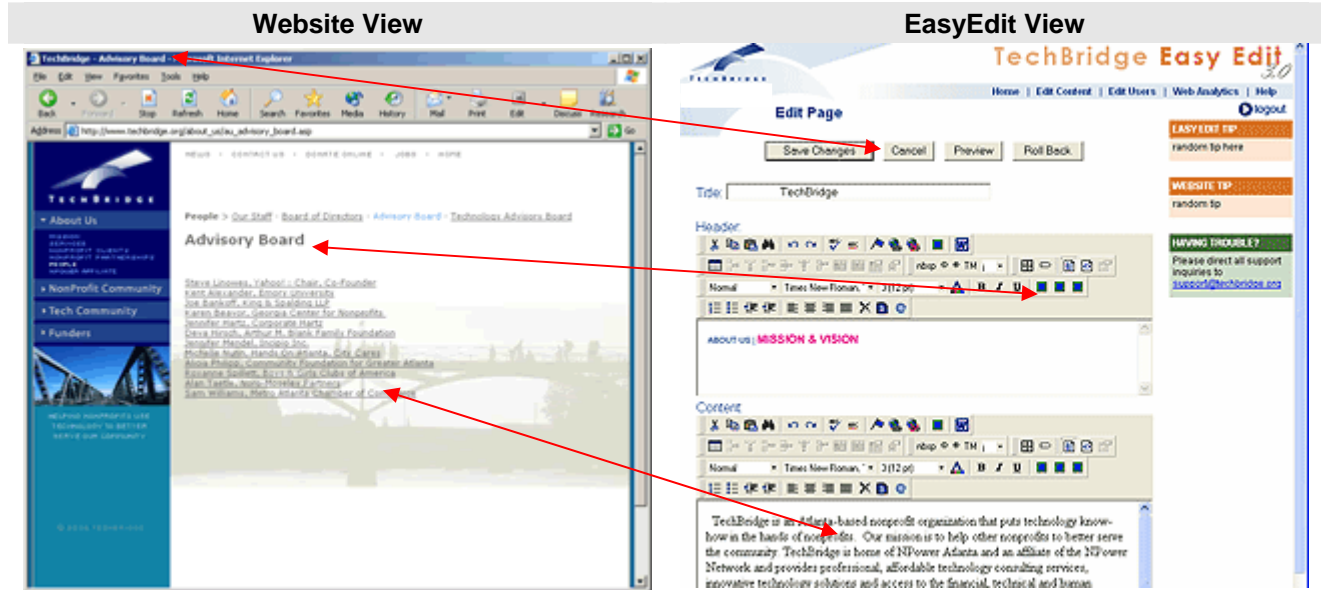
Website View

EasyEdit View

TechBridge - Advisory Board - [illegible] Internet Explorer

File Edit View Favorites Tools Help

Back Forward Stop Refresh Home Search Favorites Media History Mail Print Edit Discuss Research

Address http://www.techbridge.org/about_us/au_advisory_board.asp Go

TECHBRIDGE

NEWS · CONTACT US · DONATE ONLINE · JOBS · HOME

About Us

MISSION
SERVICES
NONPROFIT CLIENTS
NONPROFIT PARTNERSHIPS
PEOPLE
NPOWER AFFILIATE

NonProfit Community

Tech Community

Funders

HELPING NONPROFITS USE TECHNOLOGY TO BETTER SERVE OUR COMMUNITY

© 2003 TECHBRIDGE

People > Our Staff · Board of Directors · Advisory Board · Technology Advisory Board

Advisory Board

Steve Linowes, Yahoo! - Chair, Co-Founder
Kent Alexander, Emory University
Joe Bankoff, King & Spalding LLP
Karen Beavor, Georgia Center for Nonprofits
Jennifer Hartz, Corporate Hartz
Dave Hirsch, Arthur M. Blank Family Foundation
Jennifer Mendel, Incipio Inc.
Michelle Nunn, Hands On Atlanta, City Cares
Alicia Philipp, Community Foundation for Greater Atlanta
Roxanne Spillett, Boys & Girls Clubs of America
Alan Tastle, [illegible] Partners
Sam Williams, Metro Atlanta Chamber of Commerce

TECHBRIDGE

TechBridge Easy Edit 3.0

Home | Edit Content | Edit Users | Web Analytics | Help

logout

Edit Page

Save Changes Cancel Preview Roll Back

EASY EDIT TIP
random tip here

WEBSITE TIP
random tip

HAVING TROUBLE?
Please direct all support inquiries to support@techbridge.org

Title: TechBridge

Header

nbsp © ® TM

Normal Times New Roman 3 (12 pt) B I U

ABOUT US | MISSION & VISION

Content

nbsp © ® TM

Normal Times New Roman 3 (12 pt) B I U

TechBridge is an Atlanta-based nonprofit organization that puts technology know-how in the hands of nonprofits. Our mission is to help other nonprofits to better serve the community. TechBridge is home of NPower Atlanta and an affiliate of the NPower Network and provides professional, affordable technology consulting services, innovative technology solutions and access to the financial, technical and human